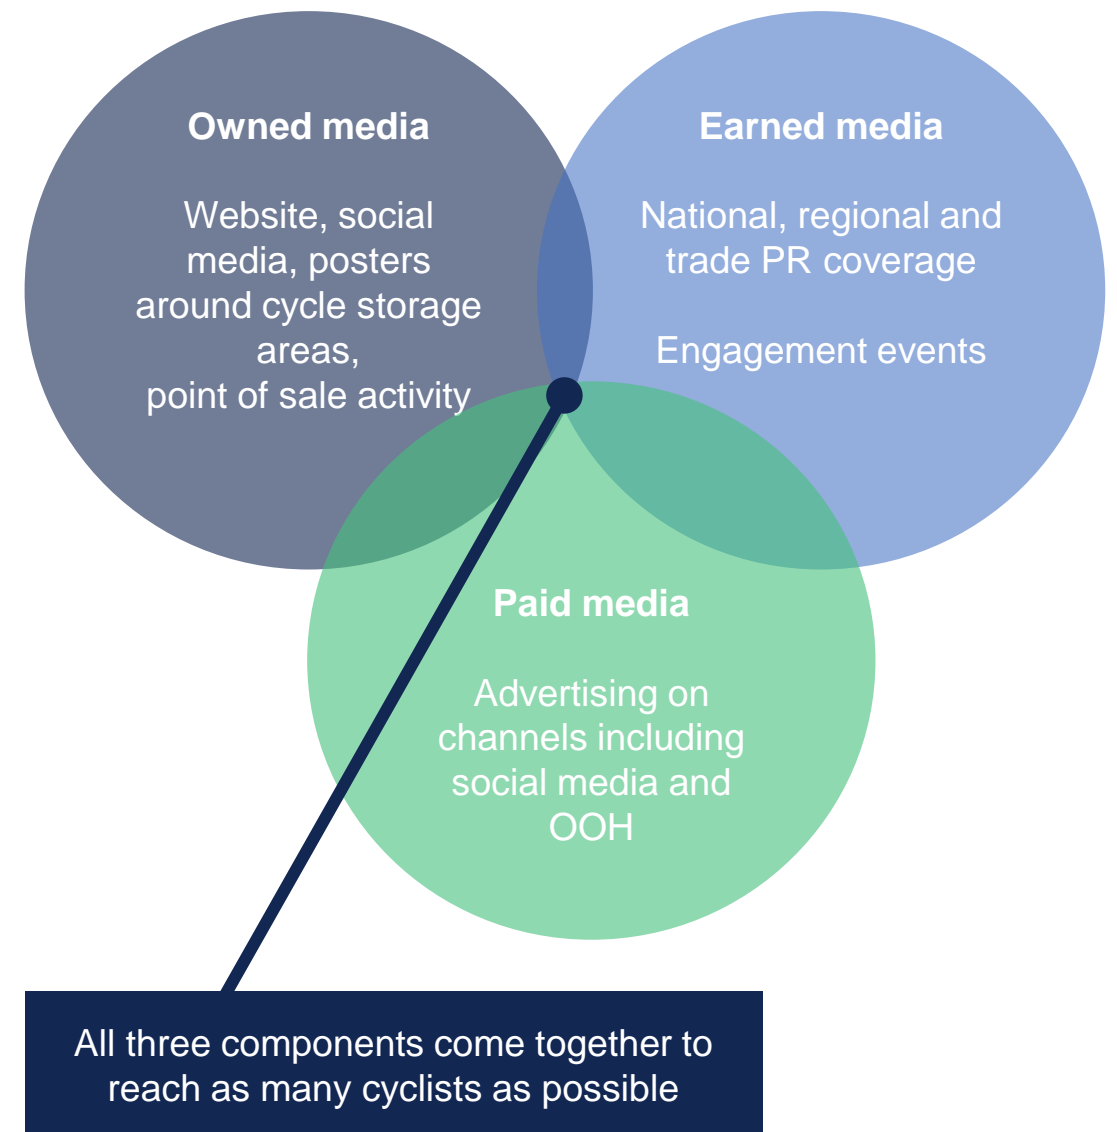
**Owned media**

Website, social media, posters around cycle storage areas, point of sale activity

**Earned media**

National, regional and trade PR coverage

Engagement events

**Paid media**

Advertising on channels including social media and OOH

All three components come together to reach as many cyclists as possible